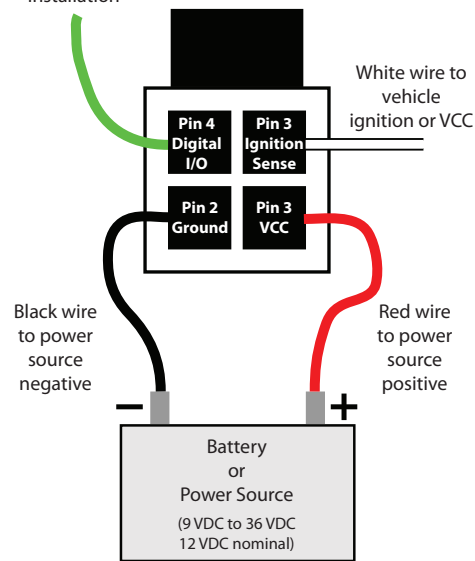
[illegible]installation

White wire to vehicle ignition or VCC

Pin 4 Digital I/O

Pin 3 Ignition Sense

Pin 2 Ground

Pin 3 VCC

Black wire to power source negative

Red wire to power source positive

−

+

Battery or Power Source

(9 VDC to 36 VDC 12 VDC nominal)